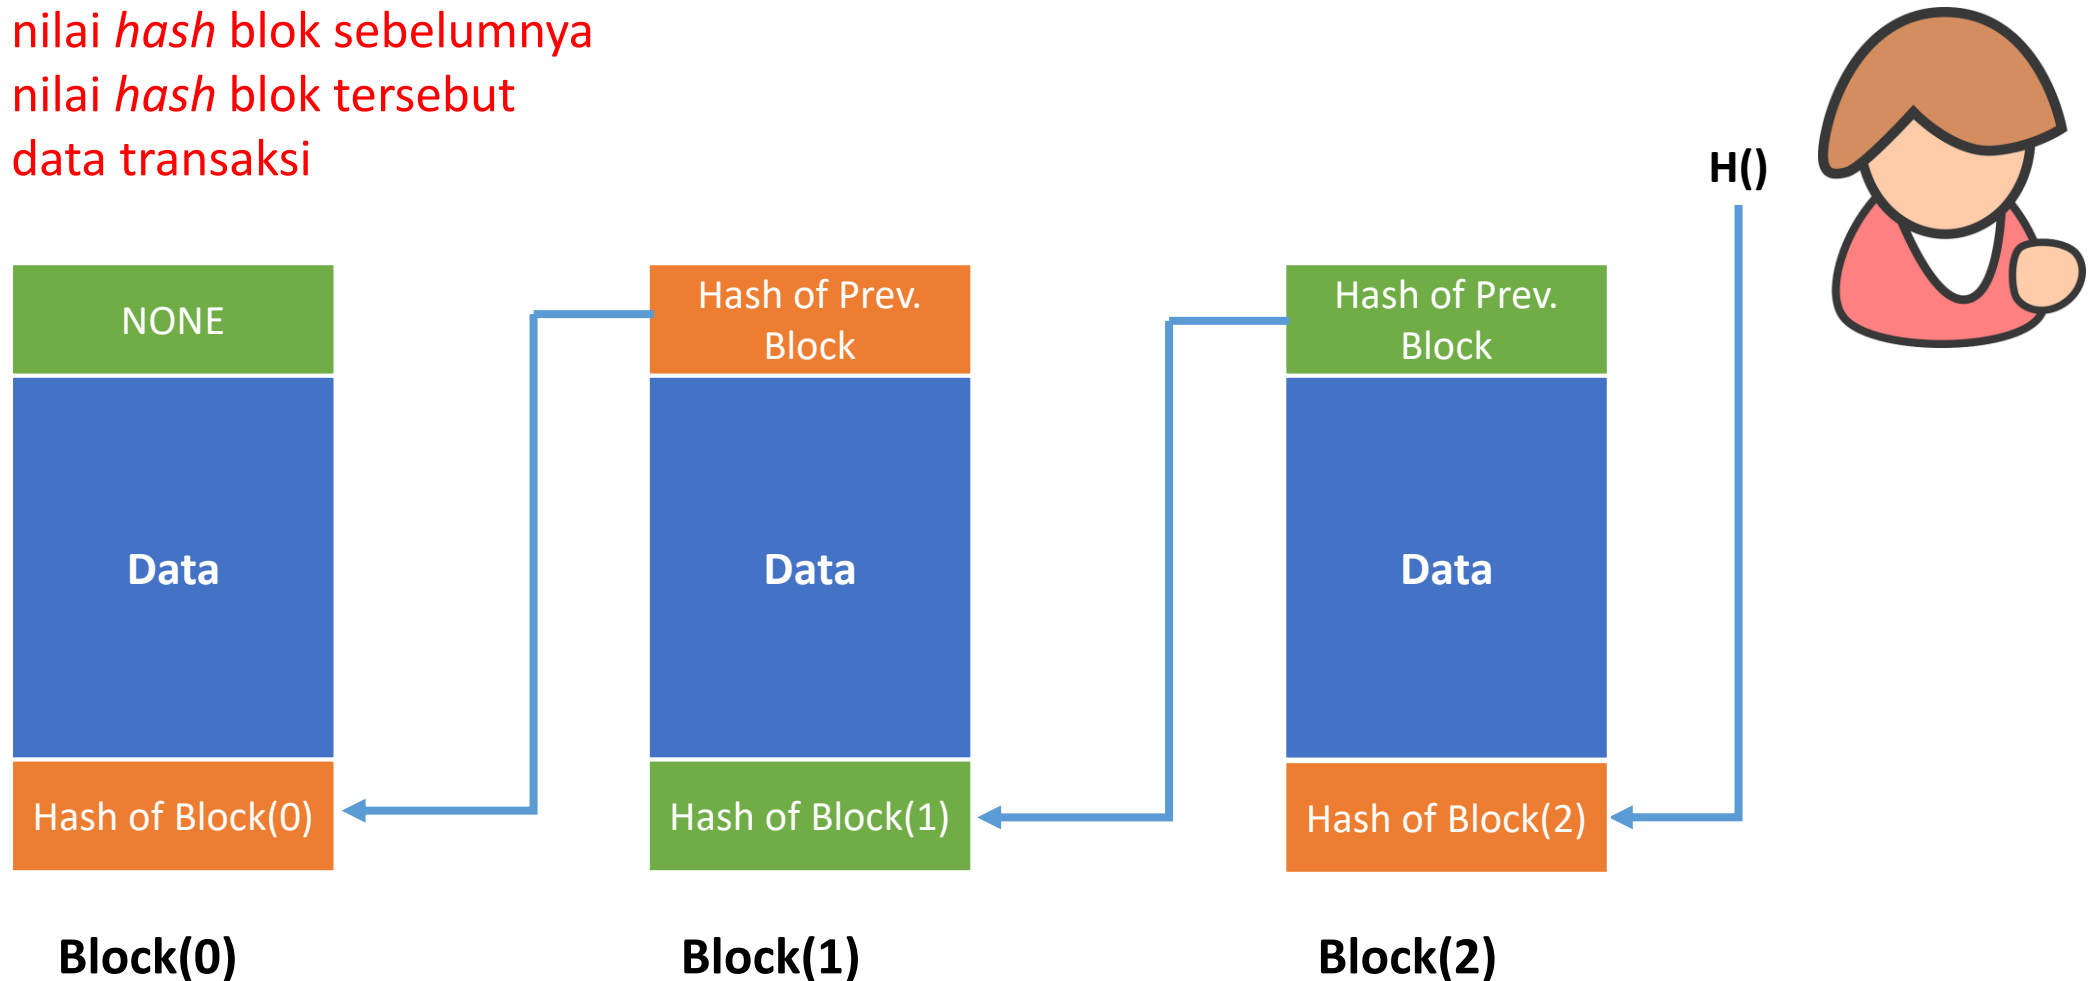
nilai hash blok sebelumnya
nilai hash blok tersebut
data transaksi

H()

NONE

Data

Hash of Block(0)

Block(0)

Hash of Prev. Block

Data

Hash of Block(1)

Block(1)

Hash of Prev. Block

Data

Hash of Block(2)

Block(2)